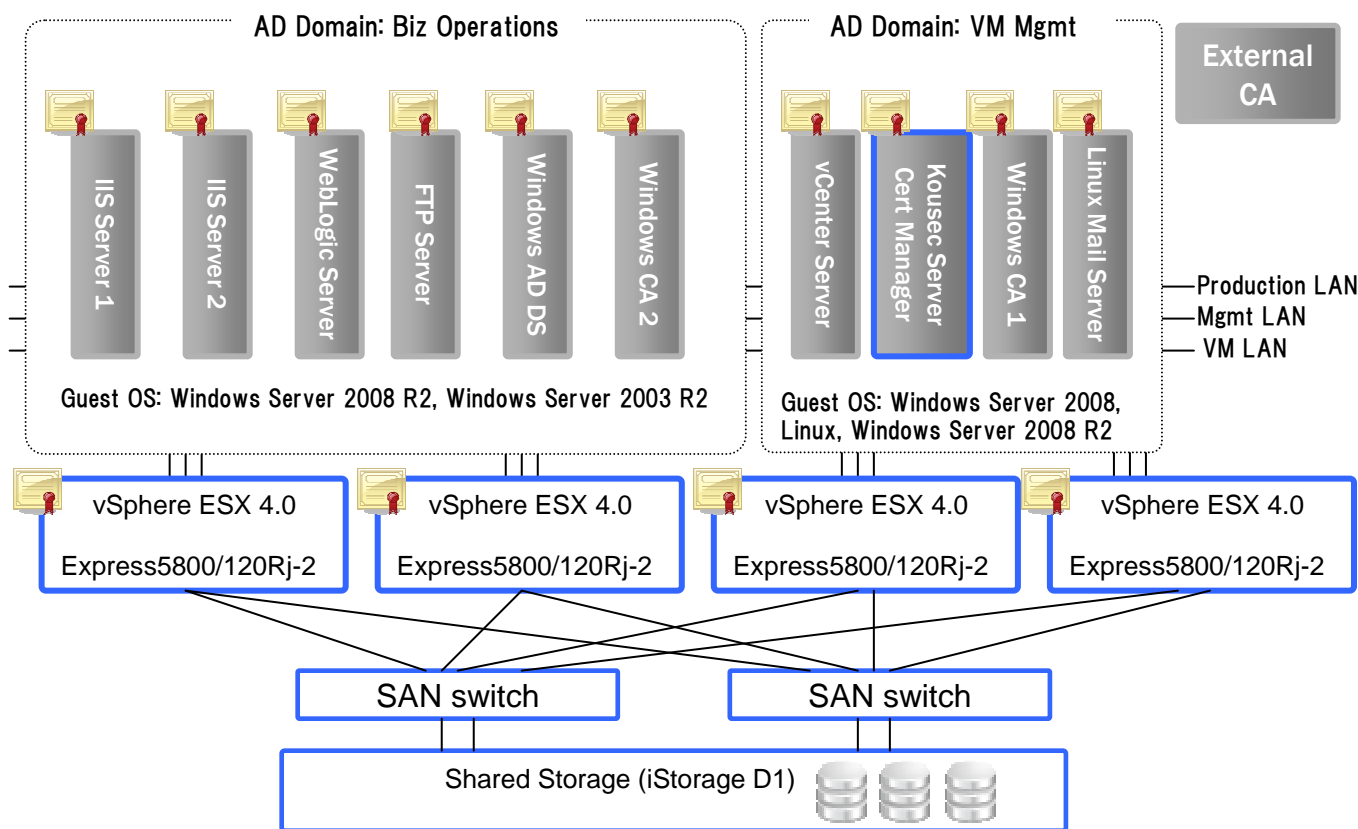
AD Domain: Biz Operations

IIS Server 1

IIS Server 2

WebLogic Server

FTP Server

Windows AD DS

Windows CA 2

Guest OS: Windows Server 2008 R2, Windows Server 2003 R2

AD Domain: VM Mgmt

vCenter Server

Kousec Server Cert Manager

Windows CA 1

Linux Mail Server

Guest OS: Windows Server 2008, Linux, Windows Server 2008 R2

External CA

Production LAN
Mgmt LAN
VM LAN

vSphere ESX 4.0
Express5800/120Rj-2

vSphere ESX 4.0
Express5800/120Rj-2

vSphere ESX 4.0
Express5800/120Rj-2

vSphere ESX 4.0
Express5800/120Rj-2

SAN switch

SAN switch

Shared Storage (iStorage D1)